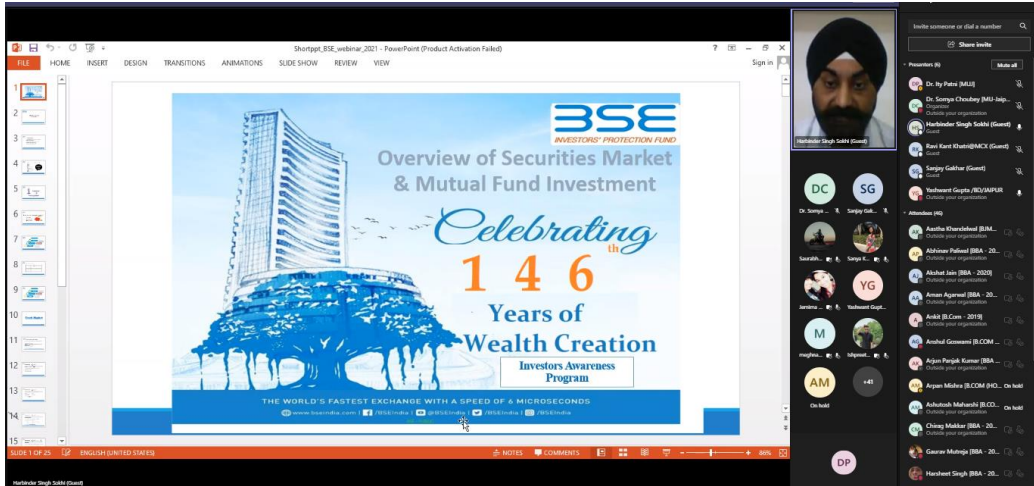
Shortppt_BSE_webinar_2021 - PowerPoint (Product Activation Failed)

FILE HOME INSERT DESIGN TRANSITIONS ANIMATIONS SLIDE SHOW REVIEW VIEW

Sign in

BSE
INVESTORS' PROTECTION FUND

Overview of Securities Market & Mutual Fund Investment

Celebrating 146th Years of Wealth Creation

Investors Awareness Program

THE WORLD'S FASTEST EXCHANGE WITH A SPEED OF 6 MICROSECONDS

www.bseindia.com | /BSEIndia | @BSEIndia | /BSEIndia | /BSEIndia

SLIDE 1 OF 25 ENGLISH (UNITED STATES) NOTES COMMENTS 86%

Harbinder Singh Sokhi (Guest)

Invite someone or dial a number

Share invite

Presenters (6) Mute all

Dr. Ity Patni (MUJ)

Dr. Somya Choubey (MU-Jaip...
Organizer
Outside your organization

Harbinder Singh Sokhi (Guest)
Guest

Ravi Kant Khatri@MCX (Guest)
Guest

Sanjay Gakhar (Guest)
Guest

Yashwant Gupta /BO/JAIPUR
Outside your organization

Attendees (46)

Aastha Khandelwal (BJM...
Outside your organization

Abhinav Paliwal (BBA - 20...
Outside your organization

Akshat Jain (BBA - 2020)
Outside your organization

Aman Agarwal (BBA - 20...
Outside your organization

Ankit (B.Com - 2019)
Outside your organization

Anshul Goswami (B.COM ...
Outside your organization

Arjun Panjak Kumar (BBA ...
Outside your organization

Arpan Mishra (B.COM (HO... On hold

Ashutosh Maharshi (B.CO... On hold
Outside your organization

Chirag Makkar (BBA - 20...
Outside your organization

Gaurav Mutreja (BBA - 20...
Outside your organization

Harsheet Singh (BBA - 20...
Outside your organization

DC Dr. Somya ...
SG Sanjay Gak...
Saurabh...
Sanya K...
Jamina...
YG Yashwant Gupt...
M meghna...
ishpreet...
AM On hold
+41
DP

Harbinder Singh Sokhi (Guest)